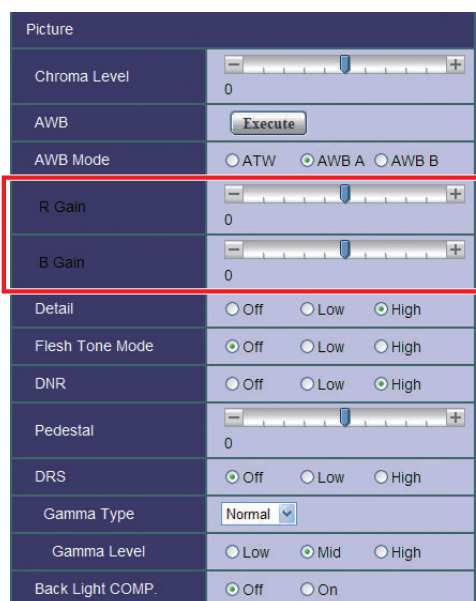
Picture

| | |
|---|---|
| Chroma Level | − + 0 |
| AWB | Execute |
| AWB Mode | ATW AWB A AWB B |
| R Gain | − + 0 |
| B Gain | − + 0 |
| Detail | Off Low High |
| Flesh Tone Mode | Off Low High |
| DNR | Off Low High |
| Pedestal | − + 0 |
| DRS | Off Low High |
| Gamma Type | Normal |
| Gamma Level | Low Mid High |
| Back Light COMP. | Off On |